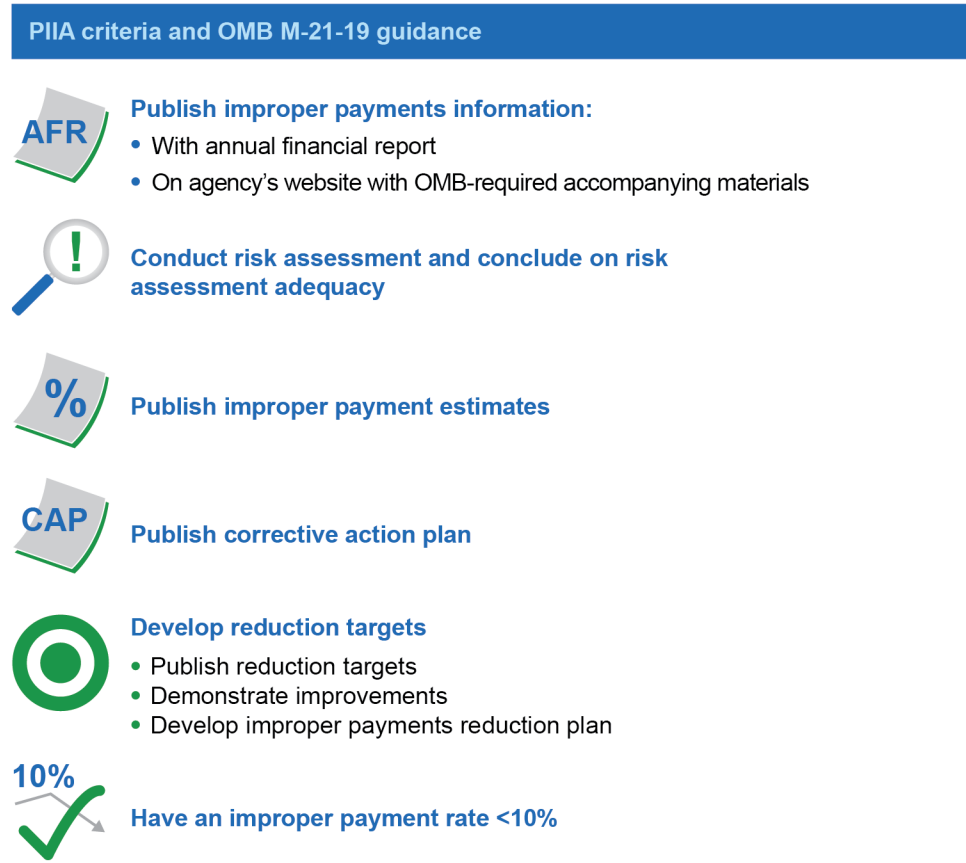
PIIA criteria and OMB M-21-19 guidance

AFR

Publish improper payments information:

- With annual financial report
- On agency's website with OMB-required accompanying materials

!

Conduct risk assessment and conclude on risk assessment adequacy

%

Publish improper payment estimates

CAP

Publish corrective action plan

Develop reduction targets

- Publish reduction targets
- Demonstrate improvements
- Develop improper payments reduction plan

10%

Have an improper payment rate <10%